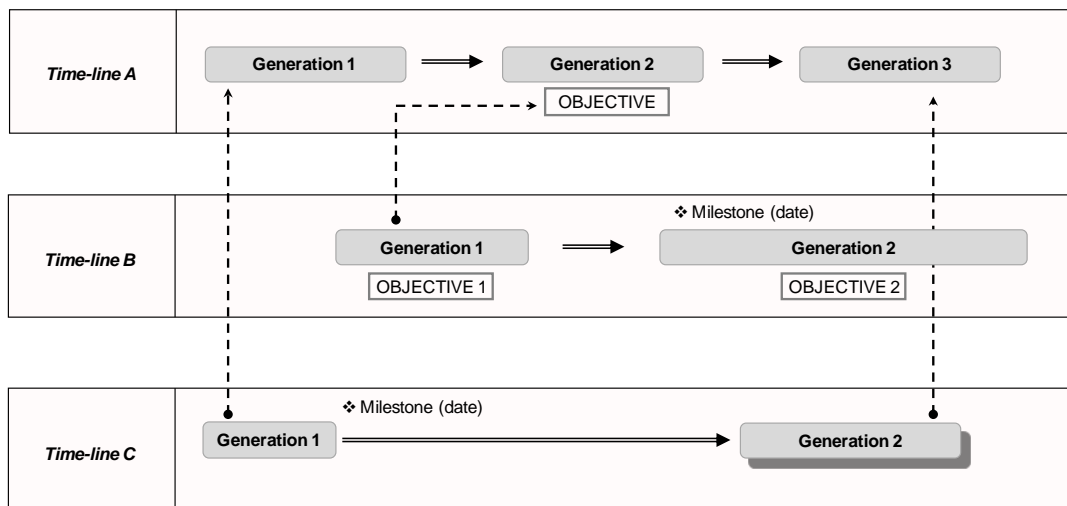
Time-line A

Generation 1

Generation 2

OBJECTIVE

Generation 3

Time-line B

❖ Milestone (date)

Generation 1

OBJECTIVE 1

Generation 2

OBJECTIVE 2

Time-line C

❖ Milestone (date)

Generation 1

Generation 2